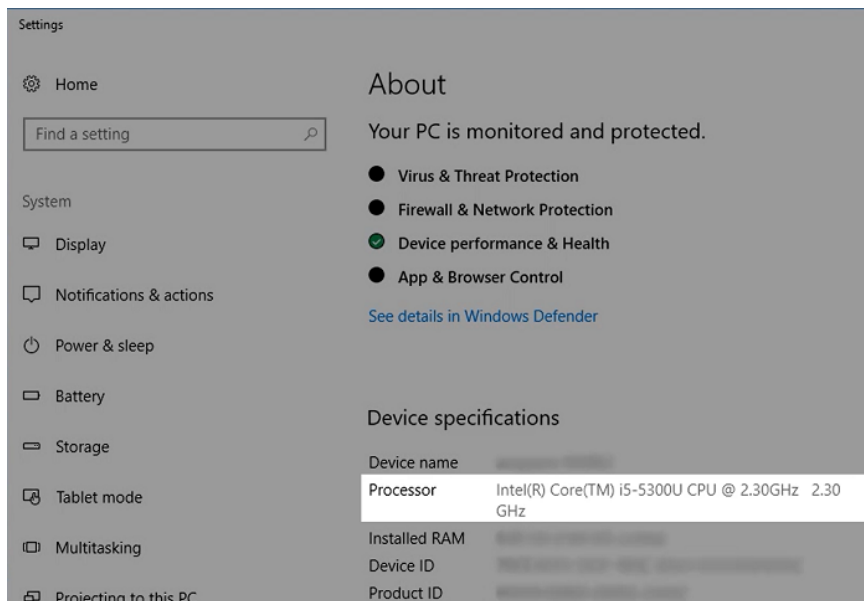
Settings

Home

Find a setting

System

Display

Notifications & actions

Power & sleep

Battery

Storage

Tablet mode

Multitasking

Projecting to this PC

About

Your PC is monitored and protected.

Virus & Threat Protection

Firewall & Network Protection

Device performance & Health

App & Browser Control

See details in Windows Defender

Device specifications

Device name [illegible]

Processor Intel(R) Core(TM) i5-5300U CPU @ 2.30GHz 2.30 GHz

Installed RAM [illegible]

Device ID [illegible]

Product ID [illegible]